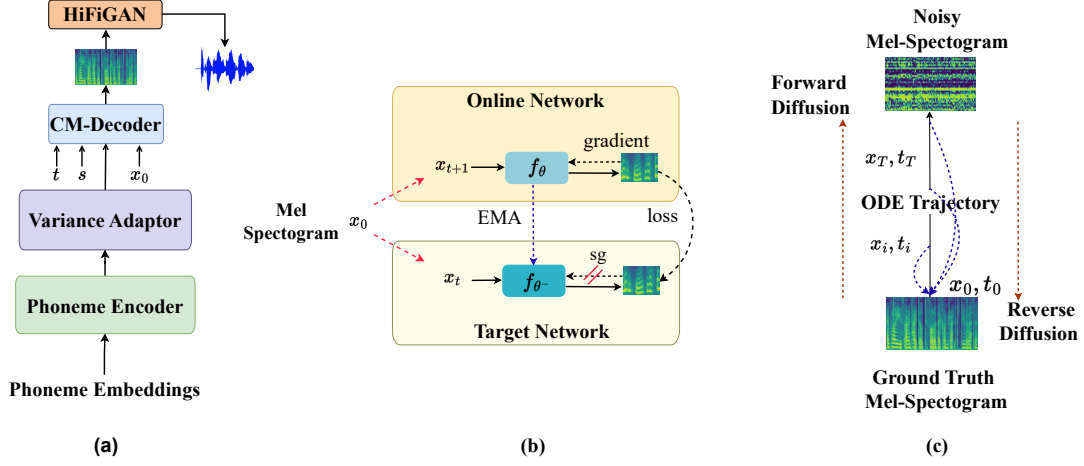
HiFiGAN

CM-Decoder

$t$ $s$ $x_0$

Variance Adaptor

Phoneme Encoder

Phoneme Embeddings

(a)

Online Network

gradient

$x_{t+1}$ $f_\theta$

Mel Spectogram $x_0$

EMA

loss

sg

$x_t$ $f_{\theta^-}$

Target Network

(b)

Noisy Mel-Spectogram

Forward Diffusion

$x_T, t_T$

ODE Trajectory

$x_i, t_i$

$x_0, t_0$

Reverse Diffusion

Ground Truth Mel-Spectogram

(c)